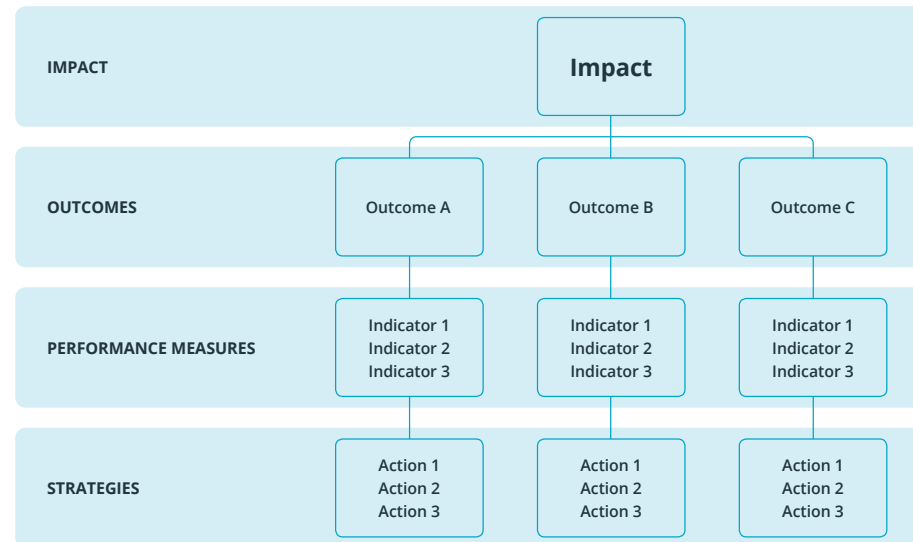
IMPACT

Impact

OUTCOMES

Outcome A

Outcome B

Outcome C

PERFORMANCE MEASURES

Indicator 1
Indicator 2
Indicator 3

Indicator 1
Indicator 2
Indicator 3

Indicator 1
Indicator 2
Indicator 3

STRATEGIES

Action 1
Action 2
Action 3

Action 1
Action 2
Action 3

Action 1
Action 2
Action 3